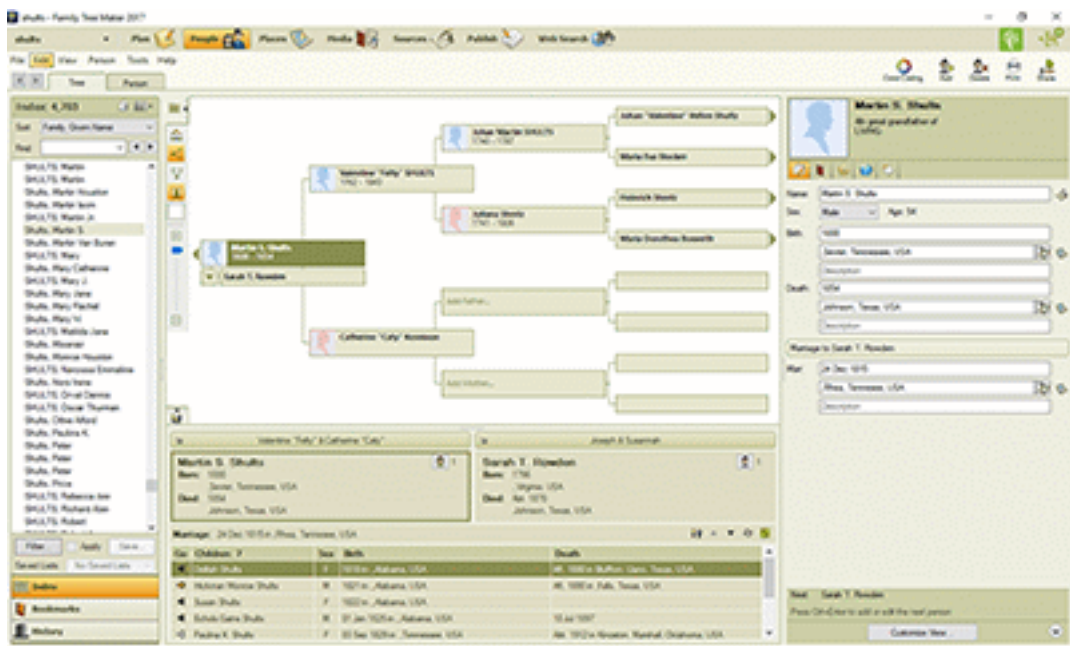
shultz - Family Tree Maker 2017

shultz Plan People Places Media Sources Publish Web Search

File Edit View Person Tools Help

Tree Person

Index: 4,769

Sort: Family, Given Name

Find:

SHULTS, Martin
SHULTS, Martin
Shults, Martin Houston
Shults, Martin Isom
SHULTS, Martin Jr.
Shults, Martin S.
Shults, Martin Van Buren
SHULTS, Mary
Shults, Mary Catherine
SHULTS, Mary J.
Shults, Mary Jane
Shults, Mary Rachel
Shults, Mary Vi
SHULTS, Matilda Jane
Shults, Mourner
Shults, Monroe Houston
SHULTS, Nancesse Emmaline
Shults, Nora Irene
SHULTS, Orval Dennis
Shults, Oscar Thurman
Shults, Ottoe Alford
Shults, Paulina K.
Shults, Peter
Shults, Peter
Shults, Peter
Shults, Price
SHULTS, Rebecca Ann
SHULTS, Richard Alan
SHULTS, Robert

Filter Apply Save

Saved Lists: No Saved Lists

Index
Bookmarks
History

Johan "Valentine" Hofner Shultz
Johan Martin SHULTS 1740 - 1787
Maria Eva Stocket
Valentine "Felty" SHULTS 1762 - 1845
Heinrich Storrer
Juliana Storrer 1741 - 1808
Maria Dorothea Rosenfit
Martin S. Shults 1800 - 1854
Sarah T. Rowden
Add Father...
Catherine "Caty" Kooneum
Add Mother...

Valentine "Felty" & Catherine "Caty"
Joseph & Susannah

Martin S. Shults
Born: 1800 Sevier, Tennessee, USA
Died: 1854 Johnson, Texas, USA

Sarah T. Rowden
Born: 1798 Virginia, USA
Died: Abt. 1870 Johnson, Texas, USA

Marriage: 24 Dec 1815 in Rhea, Tennessee, USA

| Children: 7 | Sex | Birth | Death |
|---|---|---|---|
| Delilah Shults | F | 1816 in , Alabama, USA | Aft. 1880 in Buffton, Llano, Texas, USA |
| Nicholas Monroe Shults | M | 1821 in , Alabama, USA | Aft. 1880 in , Falls, Texas, USA |
| Susan Shults | F | 1822 in , Alabama, USA | |
| Echols Gains Shults | M | 01 Jan 1825 in , Alabama, USA | 10 Jul 1897 |
| Paulina K. Shults | F | 03 Sep 1829 in , Tennessee, USA | Abt. 1912 in Kinsston, Marshall, Oklahoma, USA |

Martin S. Shults
4th great grandfather of
LIVING

Name: Martin S. Shults
Sex: Male Age: 54
Birth: 1800
Sevier, Tennessee, USA
Description
Death: 1854
Johnson, Texas, USA
Description
Marriage to Sarah T. Rowden
Marr: 24 Dec 1815
Rhea, Tennessee, USA
Description

Next: Sarah T. Rowden
Press Ctrl+Enter to add or edit the next person
Customize View

Color Coding Go Share Print Share